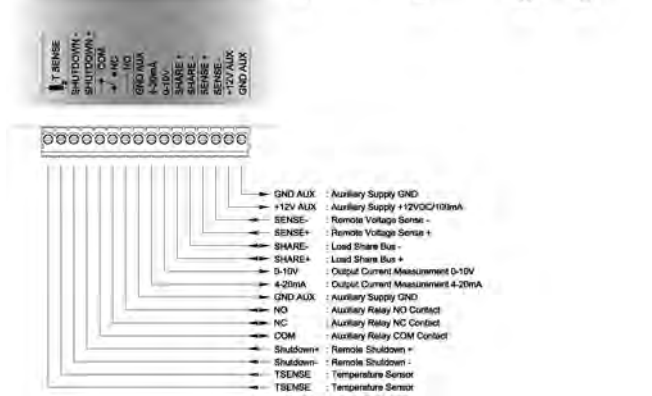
T SENSE
SHUTDOWN -
SHUTDOWN +
COM
NC
NO
GND AUX
4-20mA
0-10V
SHARE +
SHARE -
SENSE +
SENSE -
+12V AUX
GND AUX

GND AUX : Auxiliary Supply GND
+12V AUX : Auxiliary Supply +12VDC/100mA
SENSE- : Remote Voltage Sense -
SENSE+ : Remote Voltage Sense +
SHARE- : Load Share Bus -
SHARE+ : Load Share Bus +
0-10V : Output Current Measurement 0-10V
4-20mA : Output Current Measurement 4-20mA
GND AUX : Auxiliary Supply GND
NO : Auxiliary Relay NO Contact
NC : Auxiliary Relay NC Contact
COM : Auxiliary Relay COM Contact
Shutdown+ : Remote Shutdown +
Shutdown- : Remote Shutdown -
TSENSE : Temperature Sensor
TSENSE : Temperature Sensor